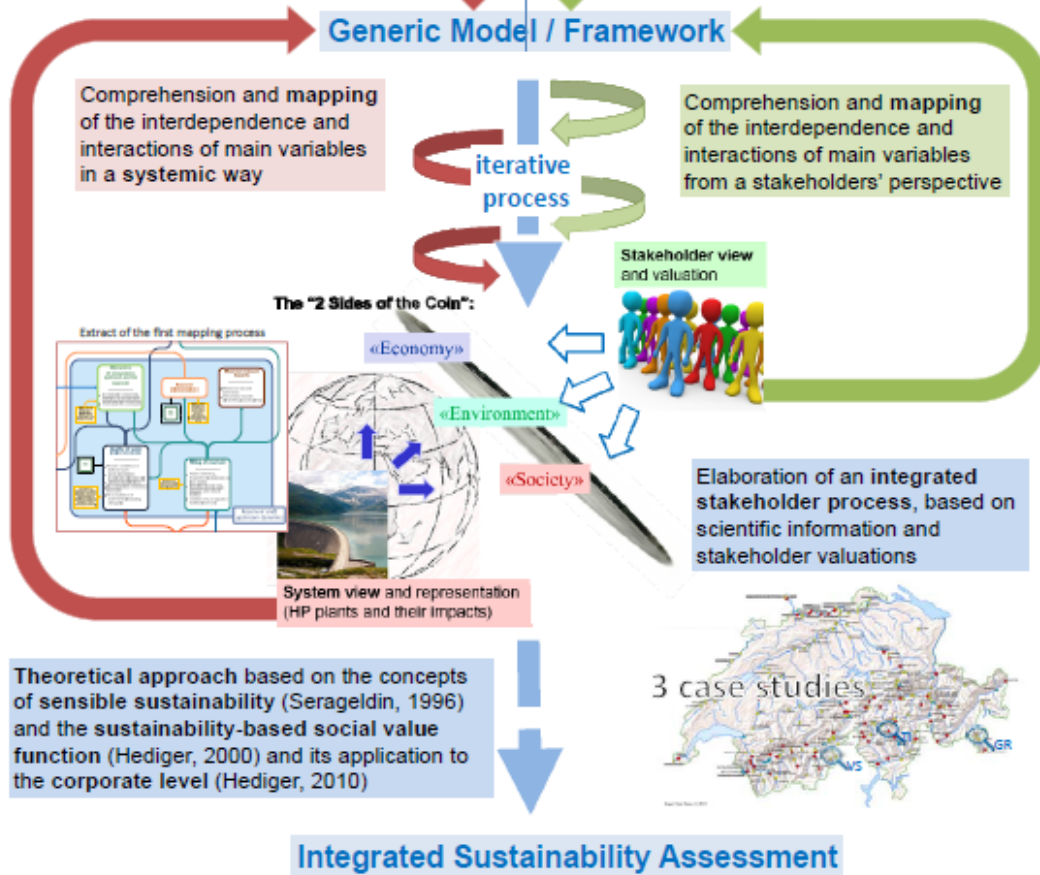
Generic Model / Framework

Comprehension and mapping of the interdependence and interactions of main variables in a systemic way

iterative process

Comprehension and mapping of the interdependence and interactions of main variables from a stakeholders' perspective

Stakeholder view and valuation

The "2 Sides of the Coin":

Extract of the first mapping process

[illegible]

«Economy»

«Environment»

«Society»

Elaboration of an integrated stakeholder process, based on scientific information and stakeholder valuations

System view and representation (HP plants and their impacts)

Theoretical approach based on the concepts of sensible sustainability (Serageldin, 1996) and the sustainability-based social value function (Hediger, 2000) and its application to the corporate level (Hediger, 2010)

3 case studies

VS

GR

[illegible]

Integrated Sustainability Assessment